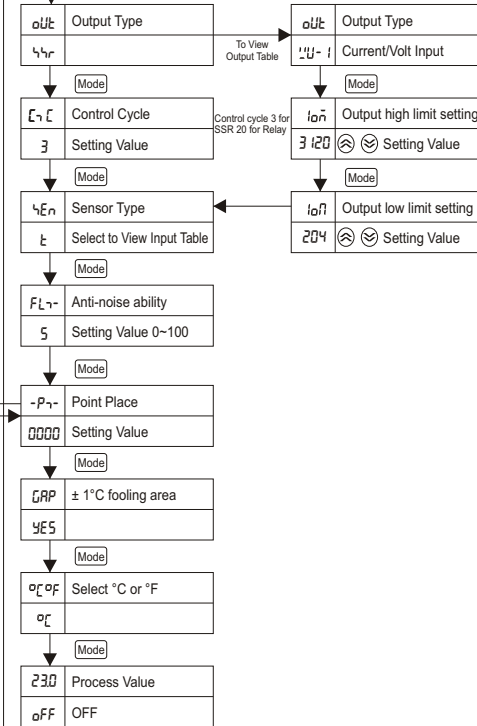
oUt Output Type
55r
To View Output Table
oUt Output Type
'U- 1 Current/Volt Input
Mode
Mode
C-C Control Cycle
3 Setting Value
Control cycle 3 for SSR 20 for Relay
loñ Output high limit setting
3 120 Setting Value
Mode
Mode
5En Sensor Type
t Select to View Input Table
loП Output low limit setting
204 Setting Value
Mode
FL- Anti-noise ability
5 Setting Value 0~100
Mode
-P- Point Place
0000 Setting Value
Mode
GAP ± 1°C fooling area
YES
Mode
°C°F Select °C or °F
°C
Mode
23.0 Process Value
oFF OFF